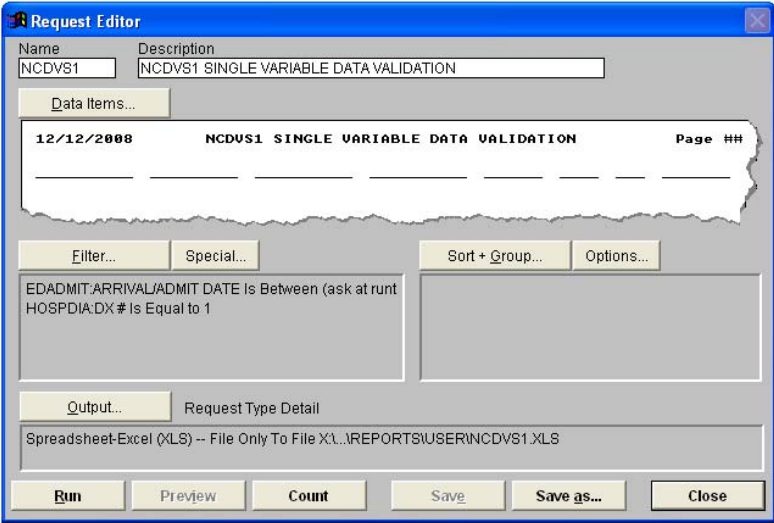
Request Editor

Name
NCDVS1

Description
NCDVS1 SINGLE VARIABLE DATA VALIDATION

Data Items...

12/12/2008 NCDVS1 SINGLE VARIABLE DATA VALIDATION Page ##

Filter...

Special...

Sort + Group...

Options...

EDADMIT:ARRIVAL/ADMIT DATE Is Between (ask at runt
HOSPDIA:DX # Is Equal to 1

Output...

Request Type Detail

Spreadsheet-Excel (XLS) -- File Only To File X:\...\REPORTS\USER\NCDVS1.XLS

Run

Preview

Count

Save

Save as...

Close